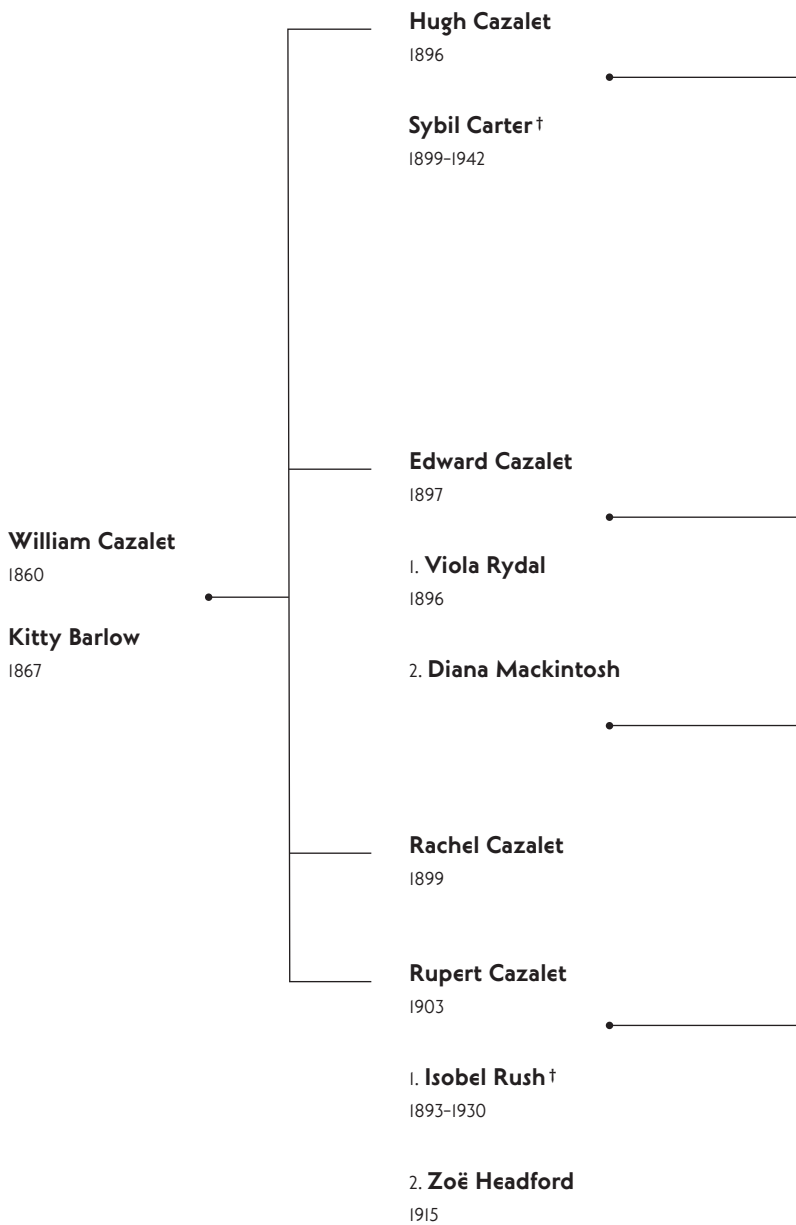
Hugh Cazalet
1896

Sybil Carter †
1899–1942

Edward Cazalet
1897

1. Viola Rydal
1896

2. Diana Mackintosh

William Cazalet
1860

Kitty Barlow
1867

Rachel Cazalet
1899

Rupert Cazalet
1903

1. Isobel Rush †
1893–1930

2. Zoë Headford
1915